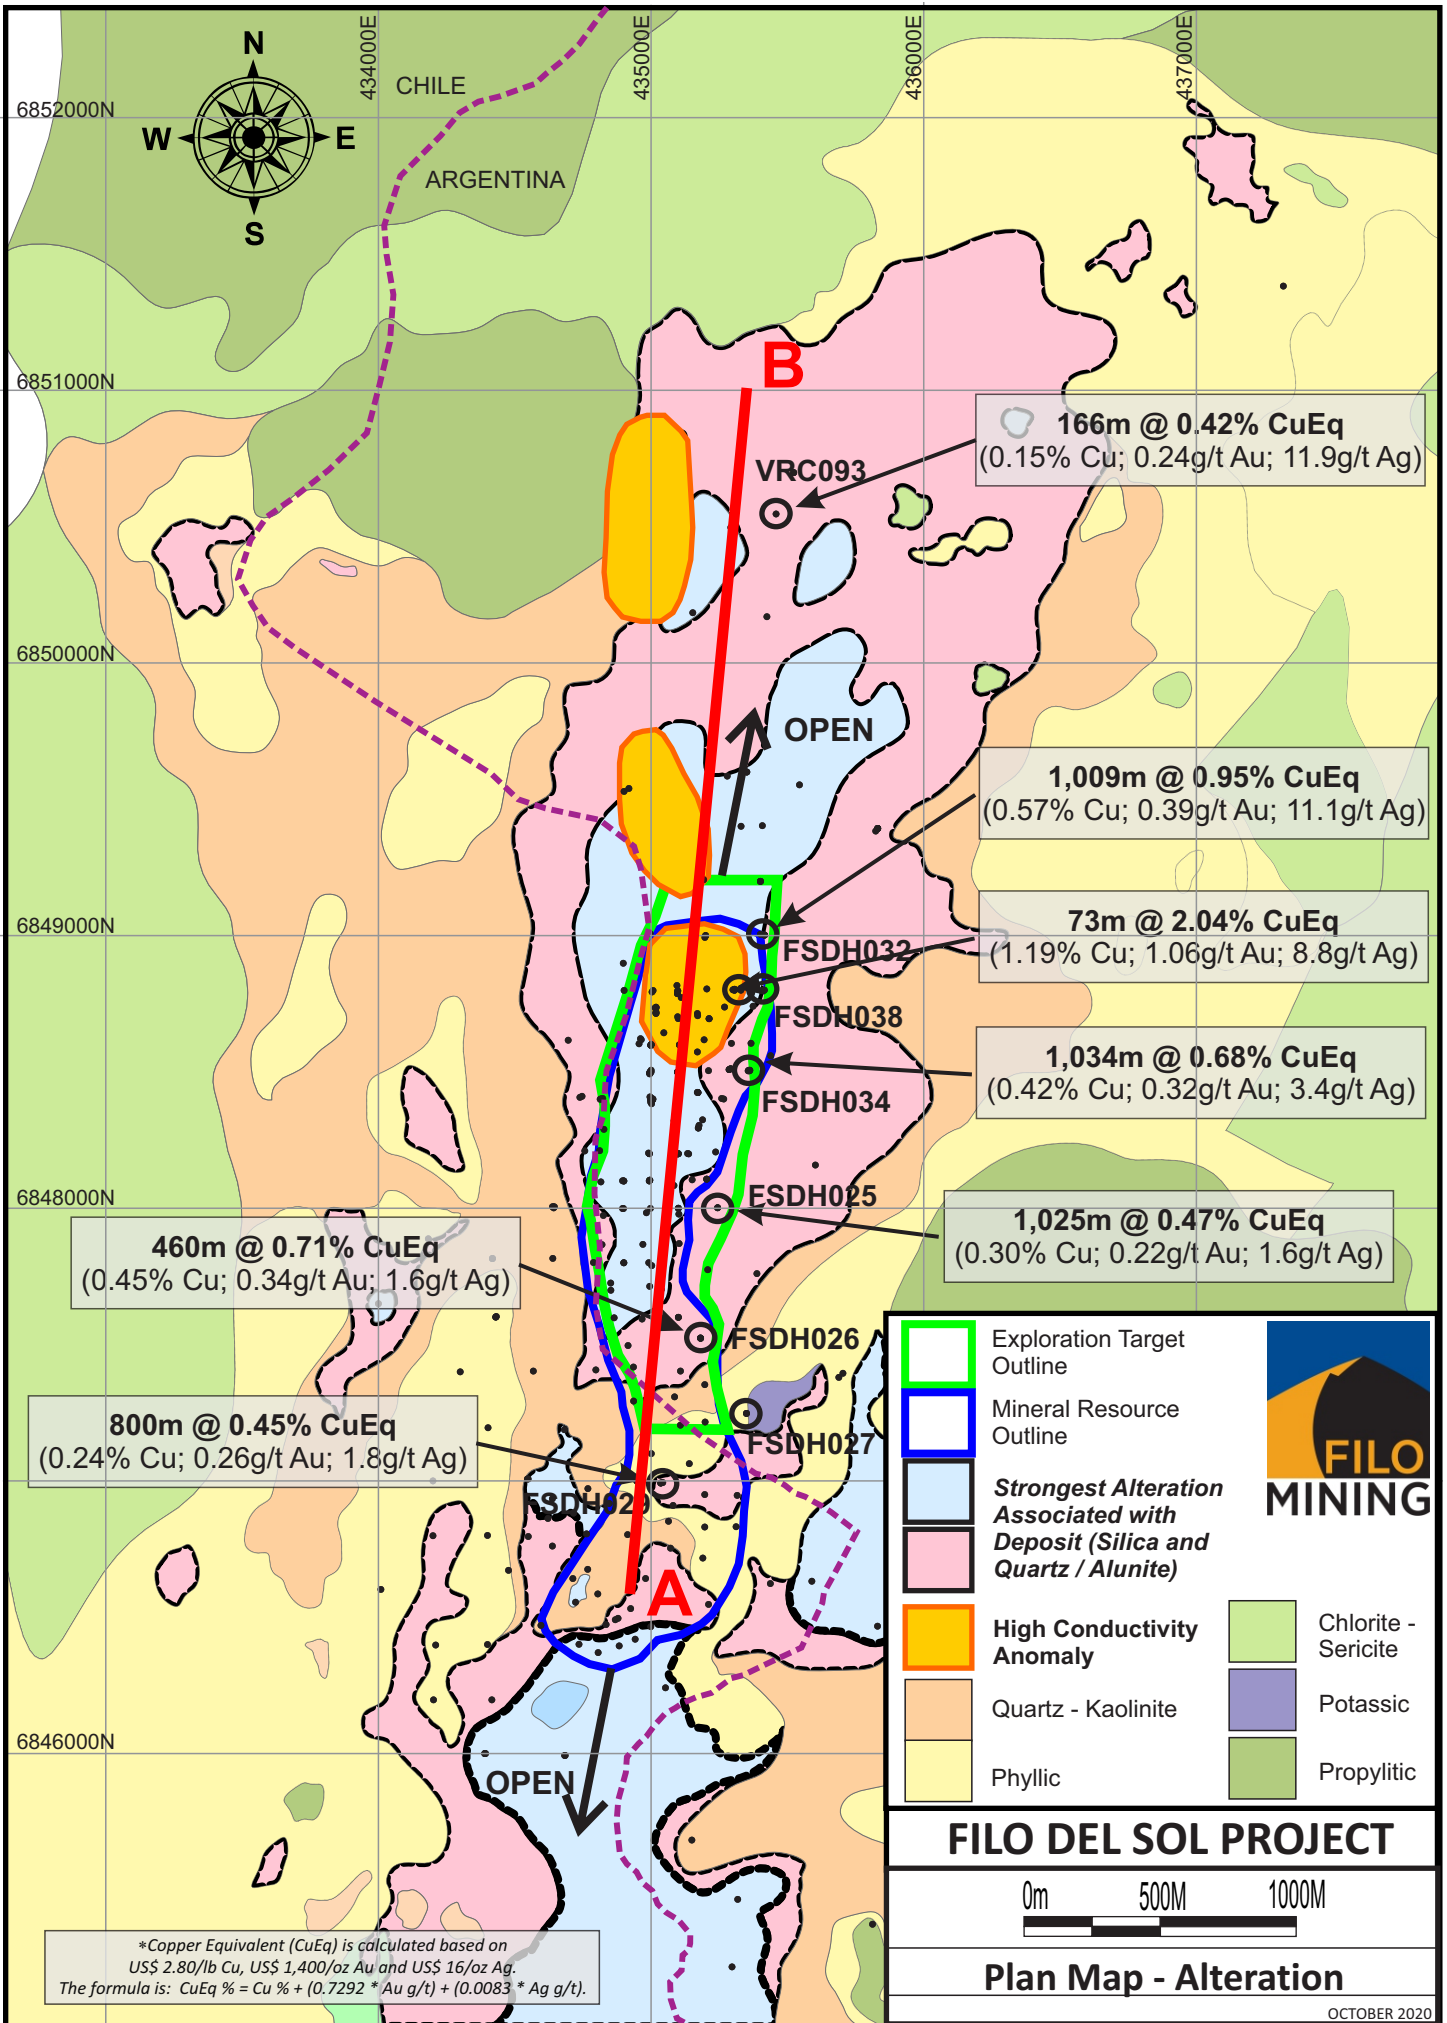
N
W
E
S

434000E
435000E
436000E
437000E

CHILE
ARGENTINA

6852000N
6851000N
6850000N
6849000N
6848000N
6846000N

B

166m @ 0.42% CuEq
(0.15% Cu; 0.24g/t Au; 11.9g/t Ag)

VRC093

OPEN

1,009m @ 0.95% CuEq
(0.57% Cu; 0.39g/t Au; 11.1g/t Ag)

73m @ 2.04% CuEq
(1.19% Cu; 1.06g/t Au; 8.8g/t Ag)

FSDH032
FSDH038

1,034m @ 0.68% CuEq
(0.42% Cu; 0.32g/t Au; 3.4g/t Ag)

FSDH034

FSDH025

1,025m @ 0.47% CuEq
(0.30% Cu; 0.22g/t Au; 1.6g/t Ag)

460m @ 0.71% CuEq
(0.45% Cu; 0.34g/t Au; 1.6g/t Ag)

FSDH026

800m @ 0.45% CuEq
(0.24% Cu; 0.26g/t Au; 1.8g/t Ag)

FSDH027
FSDH029

A

OPEN

Exploration Target Outline
Mineral Resource Outline
Strongest Alteration Associated with Deposit (Silica and Quartz / Alunite)
High Conductivity Anomaly
Quartz - Kaolinite
Phyllic
Chlorite - Sericite
Potassic
Propylitic

FILO MINING

FILO DEL SOL PROJECT

0m 500M 1000M

Plan Map - Alteration

OCTOBER 2020

*Copper Equivalent (CuEq) is calculated based on US$ 2.80/lb Cu, US$ 1,400/oz Au and US$ 16/oz Ag.
The formula is: CuEq % = Cu % + (0.7292 * Au g/t) + (0.0083 * Ag g/t).